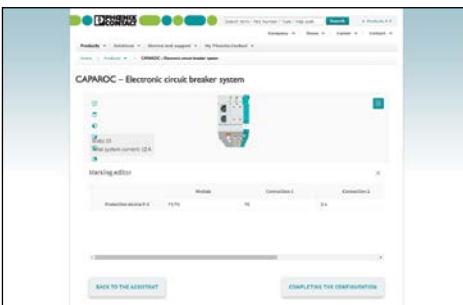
PHOENIX CONTACT

Search term / Part number / Type / Web code Search

Products Solutions Service and support My Phoenix Contact

CAPAROC – Electronic circuit breaker system

Marking editor

| | Module | Connection 1 | Connection 2 |
|---|---|---|---|
| Production device 0.4 | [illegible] | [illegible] | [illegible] |

BACK TO THE ASSISTANT

COMPLETING THE CONFIGURATION